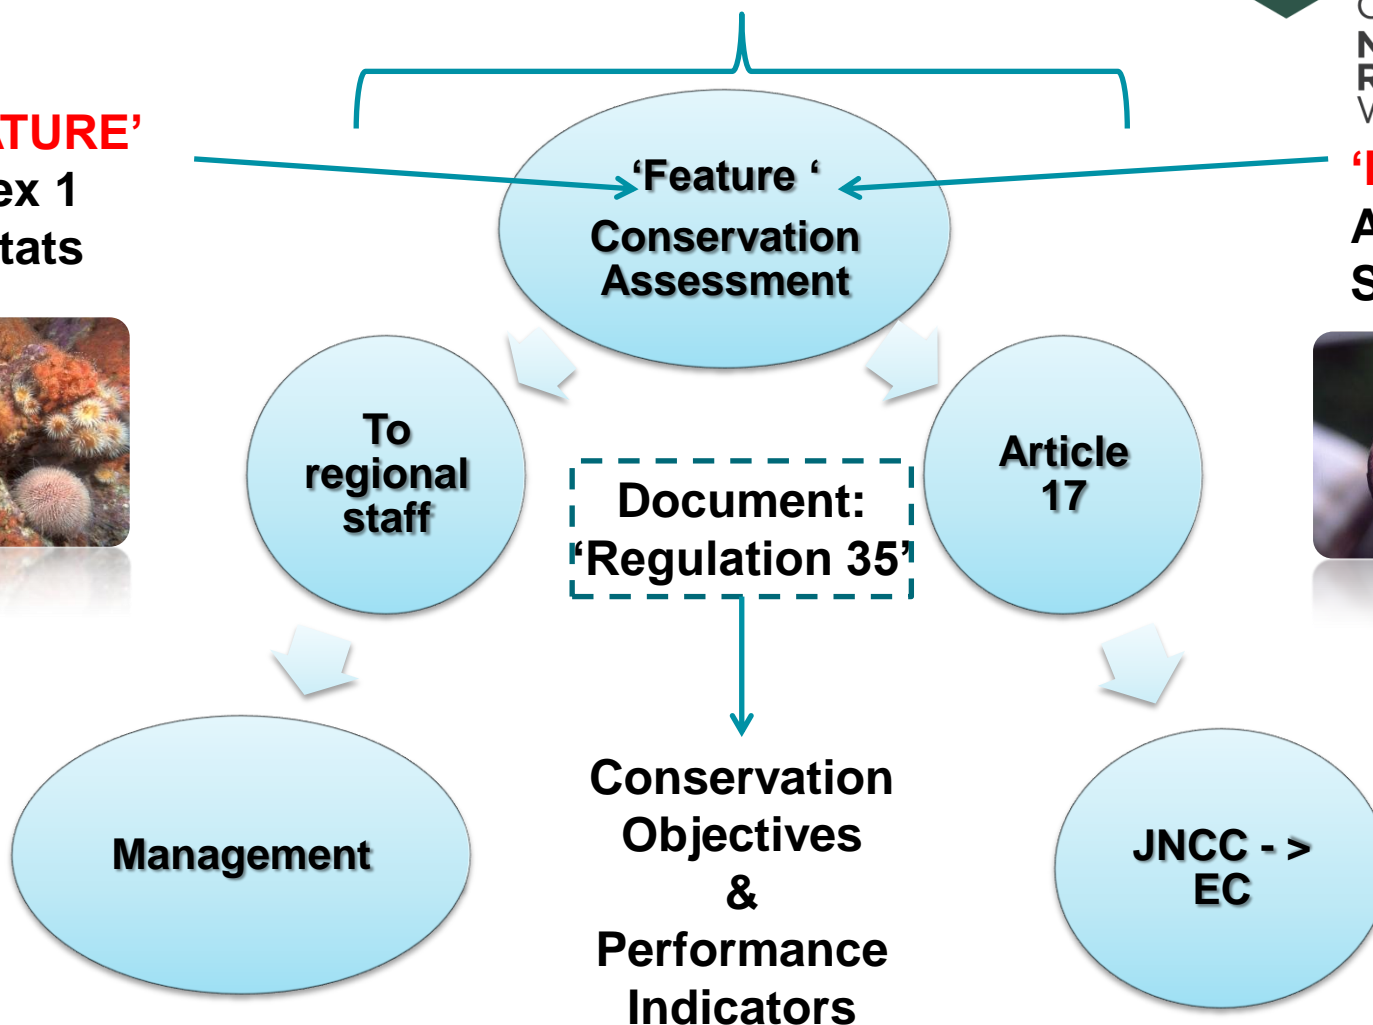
TURE'
ex 1
tats

'Feature '
Conservation Assessment

To regional staff

Document:
'Regulation 35'

Article 17

Management

Conservation Objectives
&
Performance Indicators

JNCC - > EC

'I
A
S

C
N
R
V